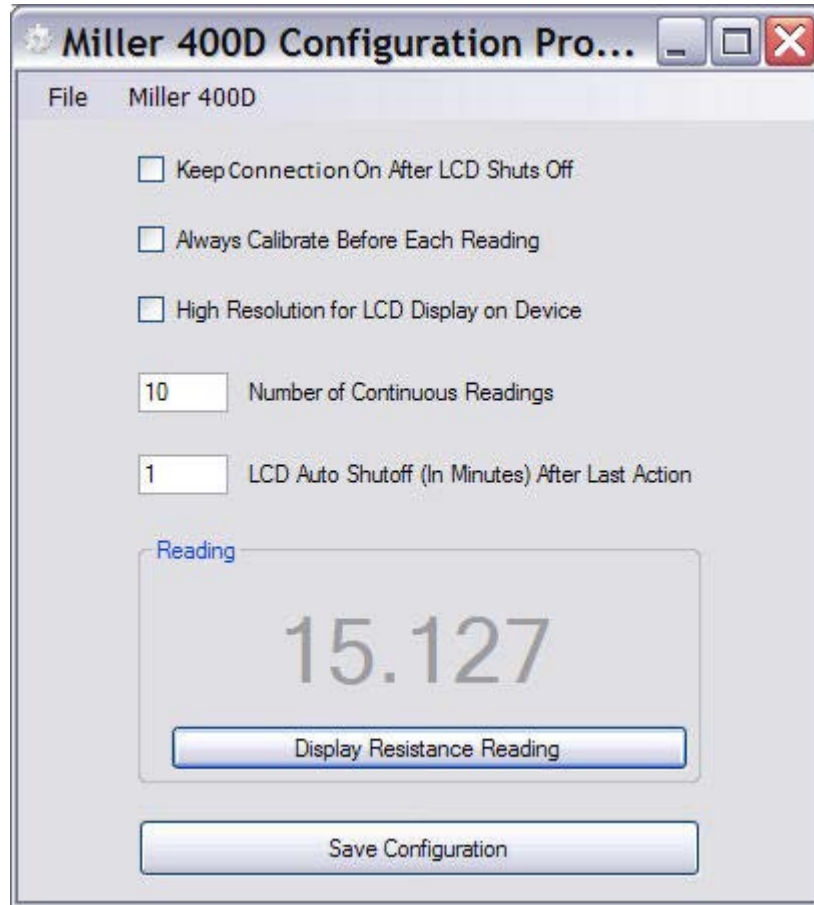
Miller 400D Configuration Pro...

File Miller 400D

Keep Connection On After LCD Shuts Off

Always Calibrate Before Each Reading

High Resolution for LCD Display on Device

10 Number of Continuous Readings

1 LCD Auto Shutoff (In Minutes) After Last Action

Reading

15.127

Display Resistance Reading

Save Configuration